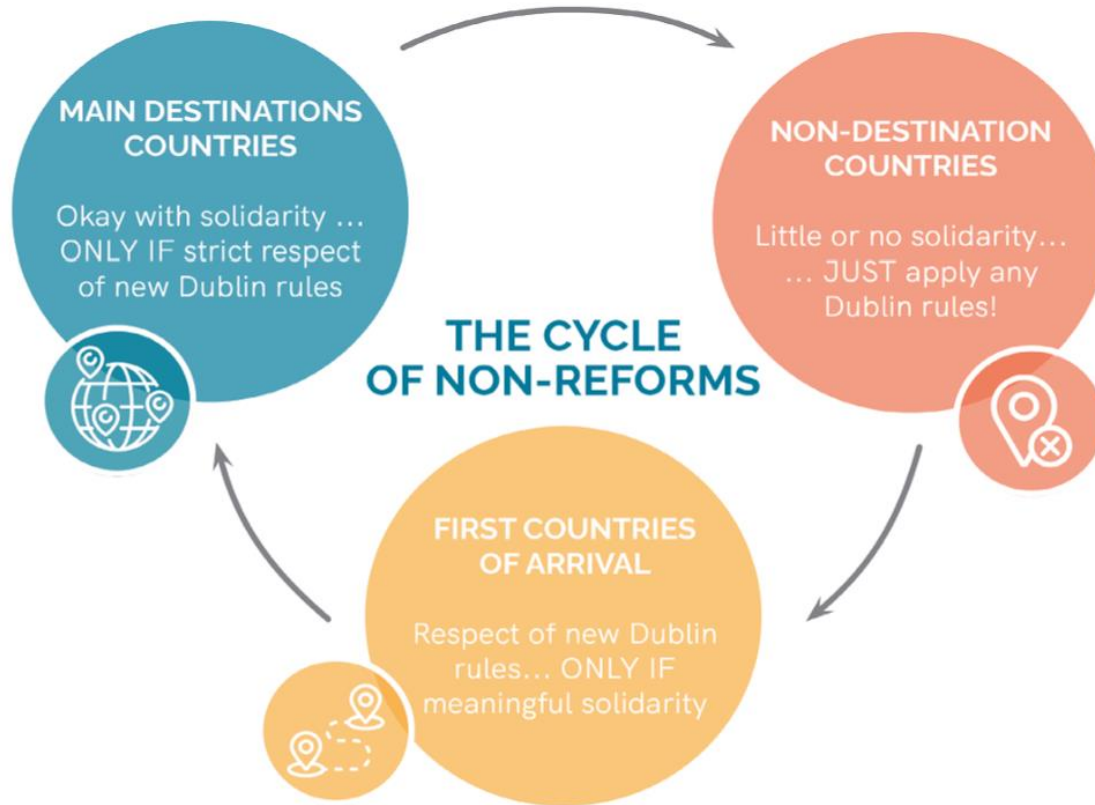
MAIN DESTINATIONS COUNTRIES

Okay with solidarity ... ONLY IF strict respect of new Dublin rules

NON-DESTINATION COUNTRIES

Little or no solidarity... ... JUST apply any Dublin rules!

THE CYCLE OF NON-REFORMS

FIRST COUNTRIES OF ARRIVAL

Respect of new Dublin rules... ONLY IF meaningful solidarity